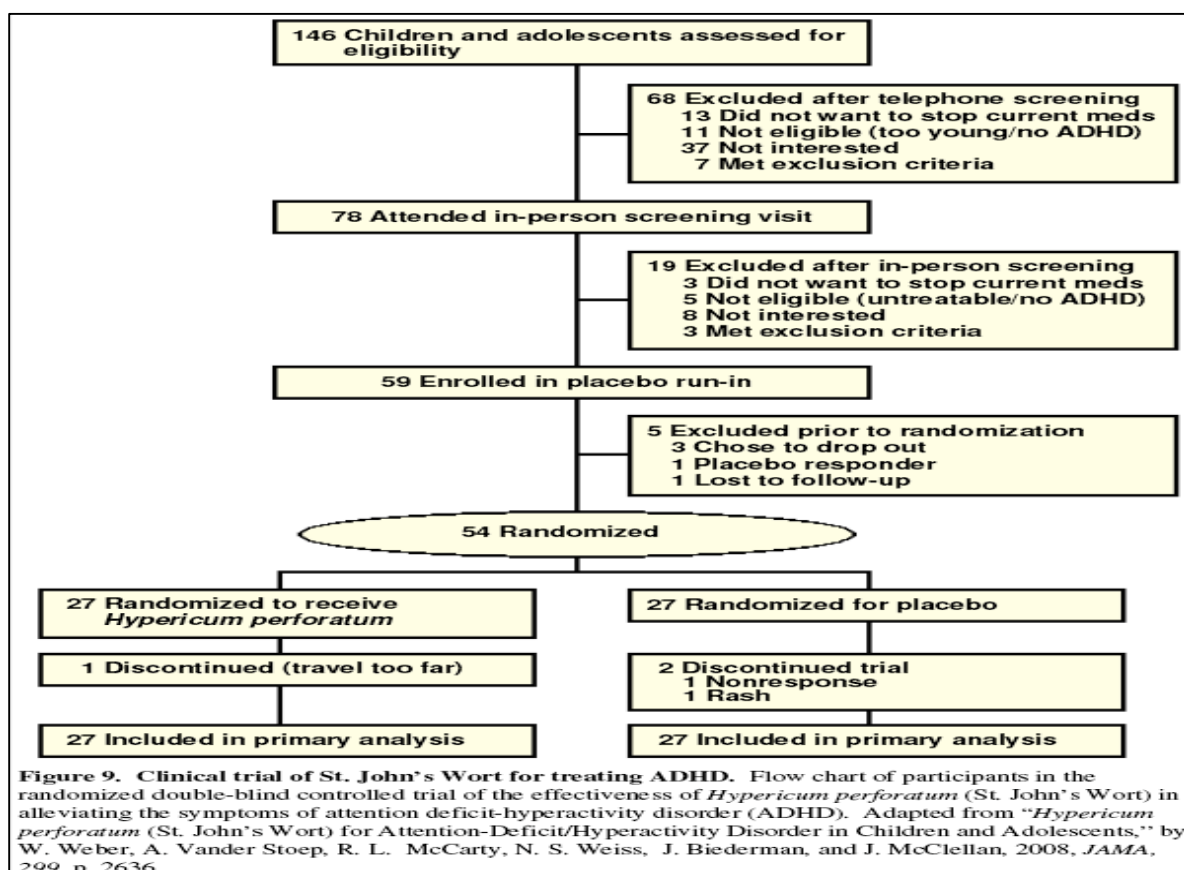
146 Children and adolescents assessed for eligibility

68 Excluded after telephone screening
13 Did not want to stop current meds
11 Not eligible (too young/no ADHD)
37 Not interested
7 Met exclusion criteria

78 Attended in-person screening visit

19 Excluded after in-person screening
3 Did not want to stop current meds
5 Not eligible (untreatable/no ADHD)
8 Not interested
3 Met exclusion criteria

59 Enrolled in placebo run-in

5 Excluded prior to randomization
3 Chose to drop out
1 Placebo responder
1 Lost to follow-up

54 Randomized

27 Randomized to receive *Hypericum perforatum*

1 Discontinued (travel too far)

27 Included in primary analysis

27 Randomized for placebo

2 Discontinued trial
1 Nonresponse
1 Rash

27 Included in primary analysis

**Figure 9. Clinical trial of St. John's Wort for treating ADHD.** Flow chart of participants in the randomized double-blind controlled trial of the effectiveness of *Hypericum perforatum* (St. John's Wort) in alleviating the symptoms of attention deficit-hyperactivity disorder (ADHD). Adapted from "*Hypericum perforatum* (St. John's Wort) for Attention-Deficit/Hyperactivity Disorder in Children and Adolescents," by W. Weber, A. Vander Stoep, R. L. McCarty, N. S. Weiss, J. Biederman, and J. McClellan, 2008, *JAMA*, 299, p. 2636.